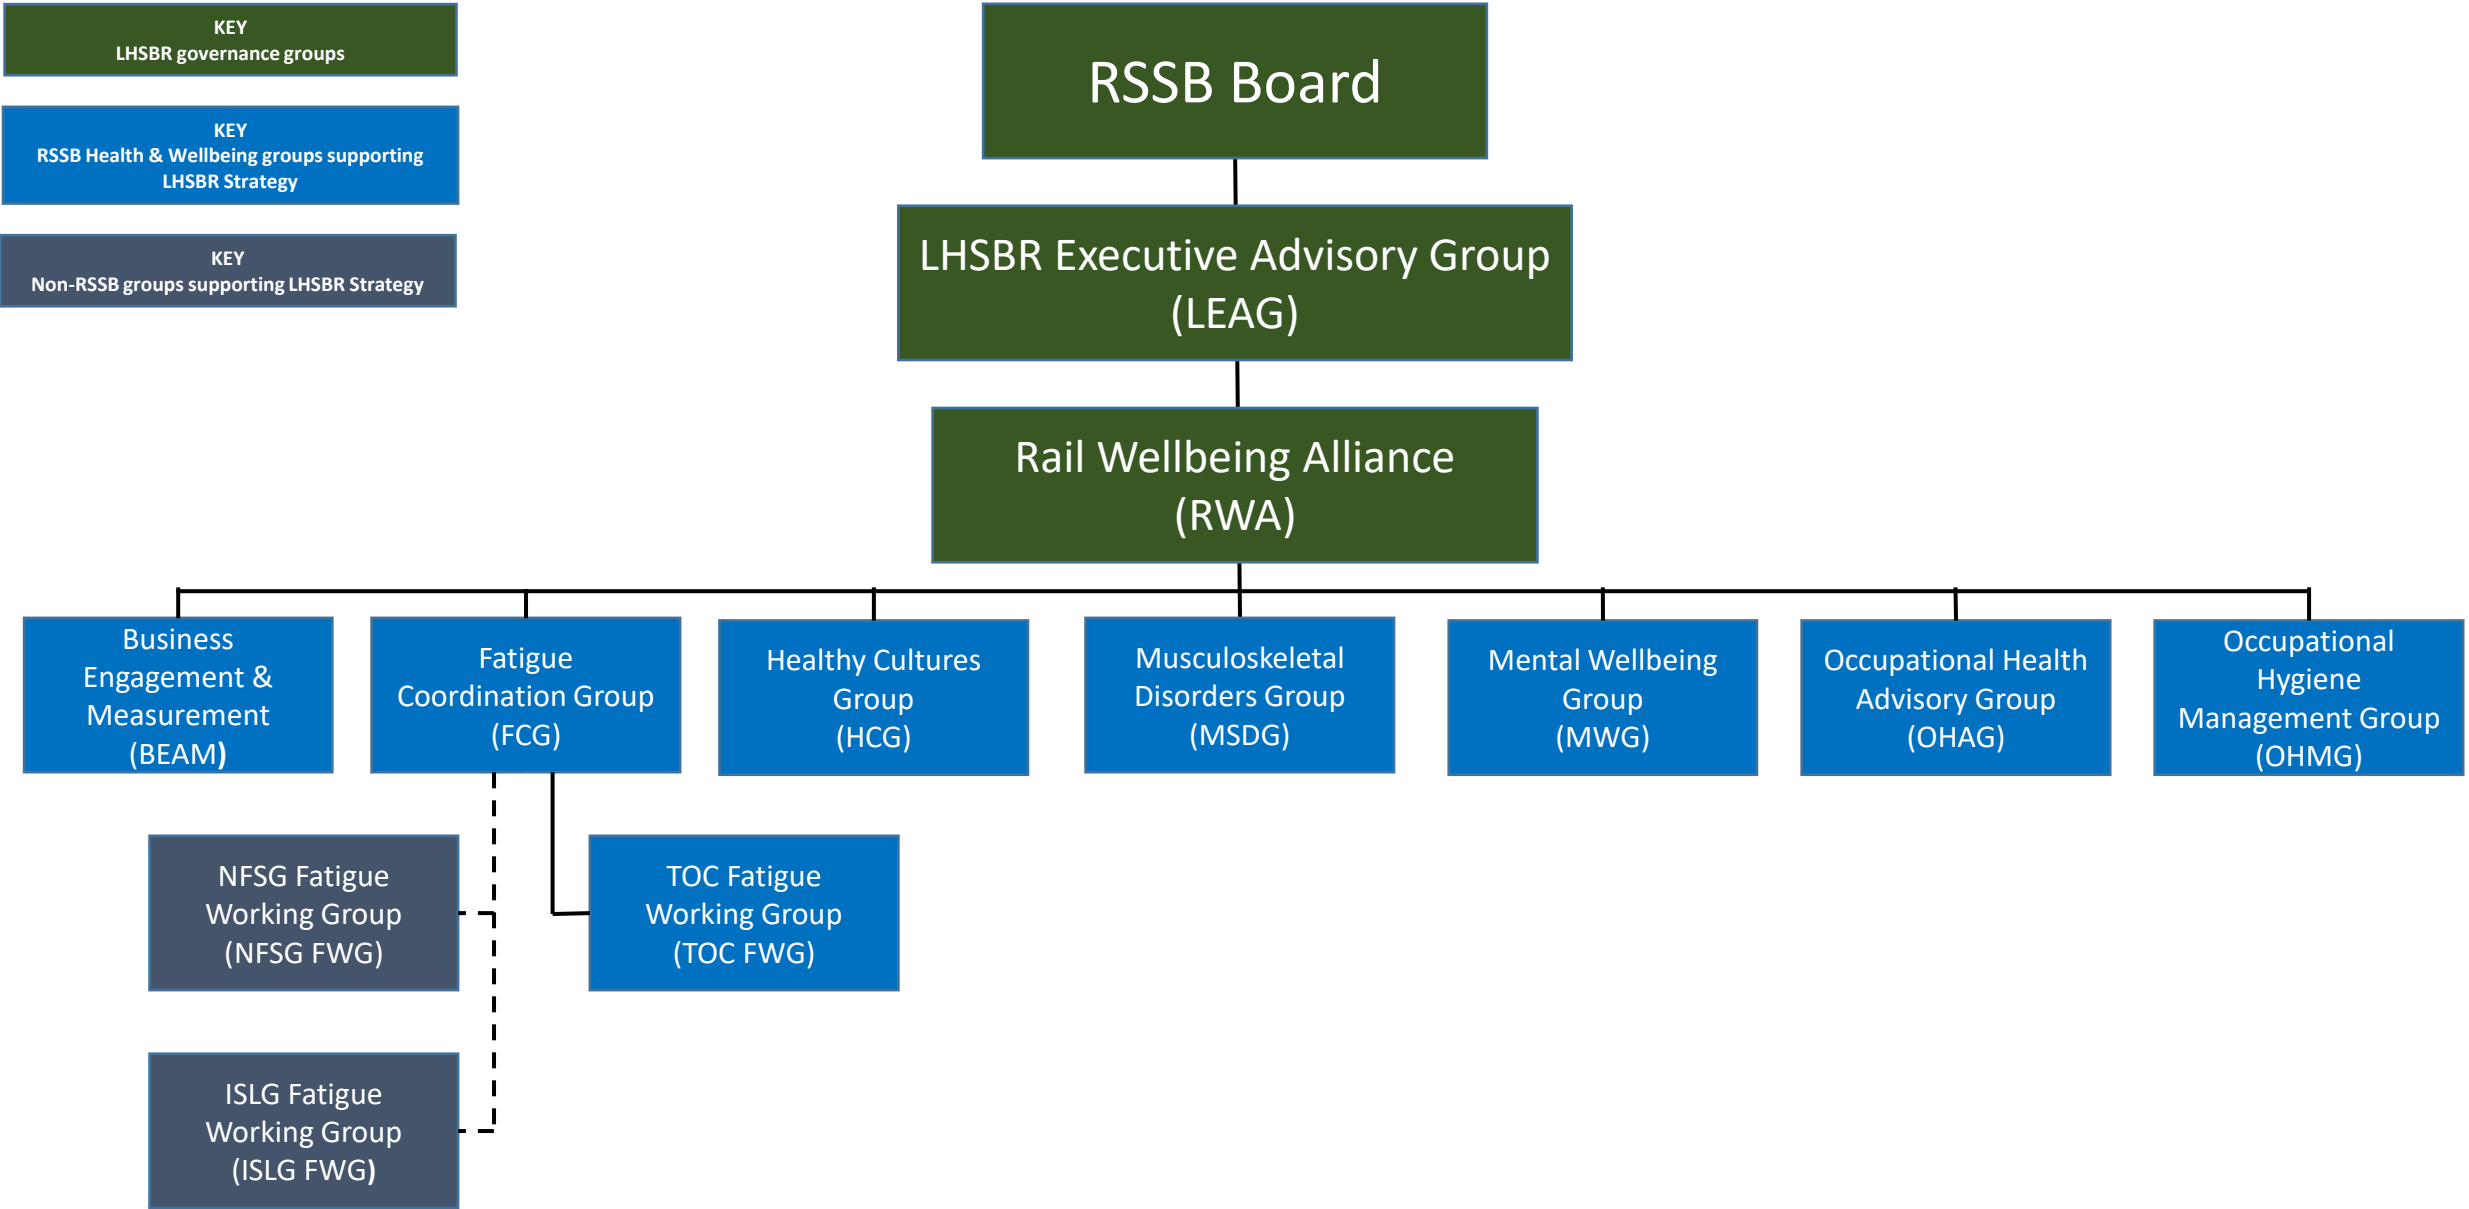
KEY
LHSBR governance groups

KEY
RSSB Health & Wellbeing groups supporting LHSBR Strategy

KEY
Non-RSSB groups supporting LHSBR Strategy

RSSB Board

LHSBR Executive Advisory Group (LEAG)

Rail Wellbeing Alliance (RWA)

Business Engagement & Measurement (BEAM)

Fatigue Coordination Group (FCG)

Healthy Cultures Group (HCG)

Musculoskeletal Disorders Group (MSDG)

Mental Wellbeing Group (MWG)

Occupational Health Advisory Group (OHAG)

Occupational Hygiene Management Group (OHMG)

NFSG Fatigue Working Group (NFSG FWG)

TOC Fatigue Working Group (TOC FWG)

ISLG Fatigue Working Group (ISLG FWG)